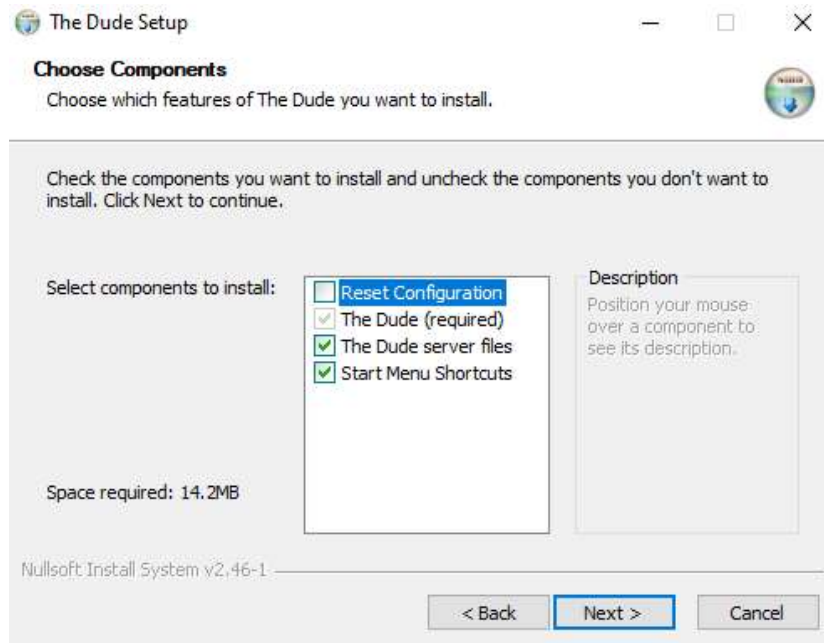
The Dude Setup

Choose Components

Choose which features of The Dude you want to install.

Check the components you want to install and uncheck the components you don't want to install. Click Next to continue.

Select components to install:

Reset Configuration
The Dude (required)
The Dude server files
Start Menu Shortcuts

Description

Position your mouse over a component to see its description.

Space required: 14.2MB

Nullsoft Install System v2.46-1

< Back

Next >

Cancel